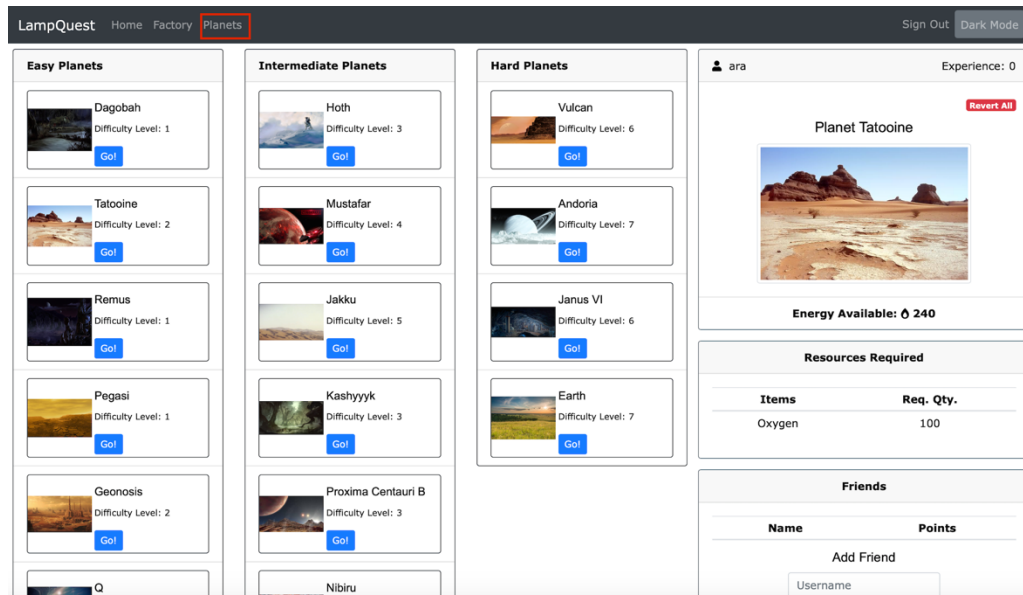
LampQuest Home Factory Planets

Sign Out Dark Mode

Easy Planets

Dagobah
Difficulty Level: 1
Go!

Tatooine
Difficulty Level: 2
Go!

Remus
Difficulty Level: 1
Go!

Pegasi
Difficulty Level: 1
Go!

Geonosis
Difficulty Level: 2
Go!

Q

Intermediate Planets

Hoth
Difficulty Level: 3
Go!

Mustafar
Difficulty Level: 4
Go!

Jakku
Difficulty Level: 5
Go!

Kashyyyk
Difficulty Level: 3
Go!

Proxima Centauri B
Difficulty Level: 3
Go!

Nibiru

Hard Planets

Vulcan
Difficulty Level: 6
Go!

Andoria
Difficulty Level: 7
Go!

Janus VI
Difficulty Level: 6
Go!

Earth
Difficulty Level: 7
Go!

ara Experience: 0

Revert All

Planet Tatooine

Energy Available: 240

Resources Required

| Items | Req. Qty. |
|---|---|
| Oxygen | 100 |

Friends

| Name | Points |
|---|---|

Add Friend

Username